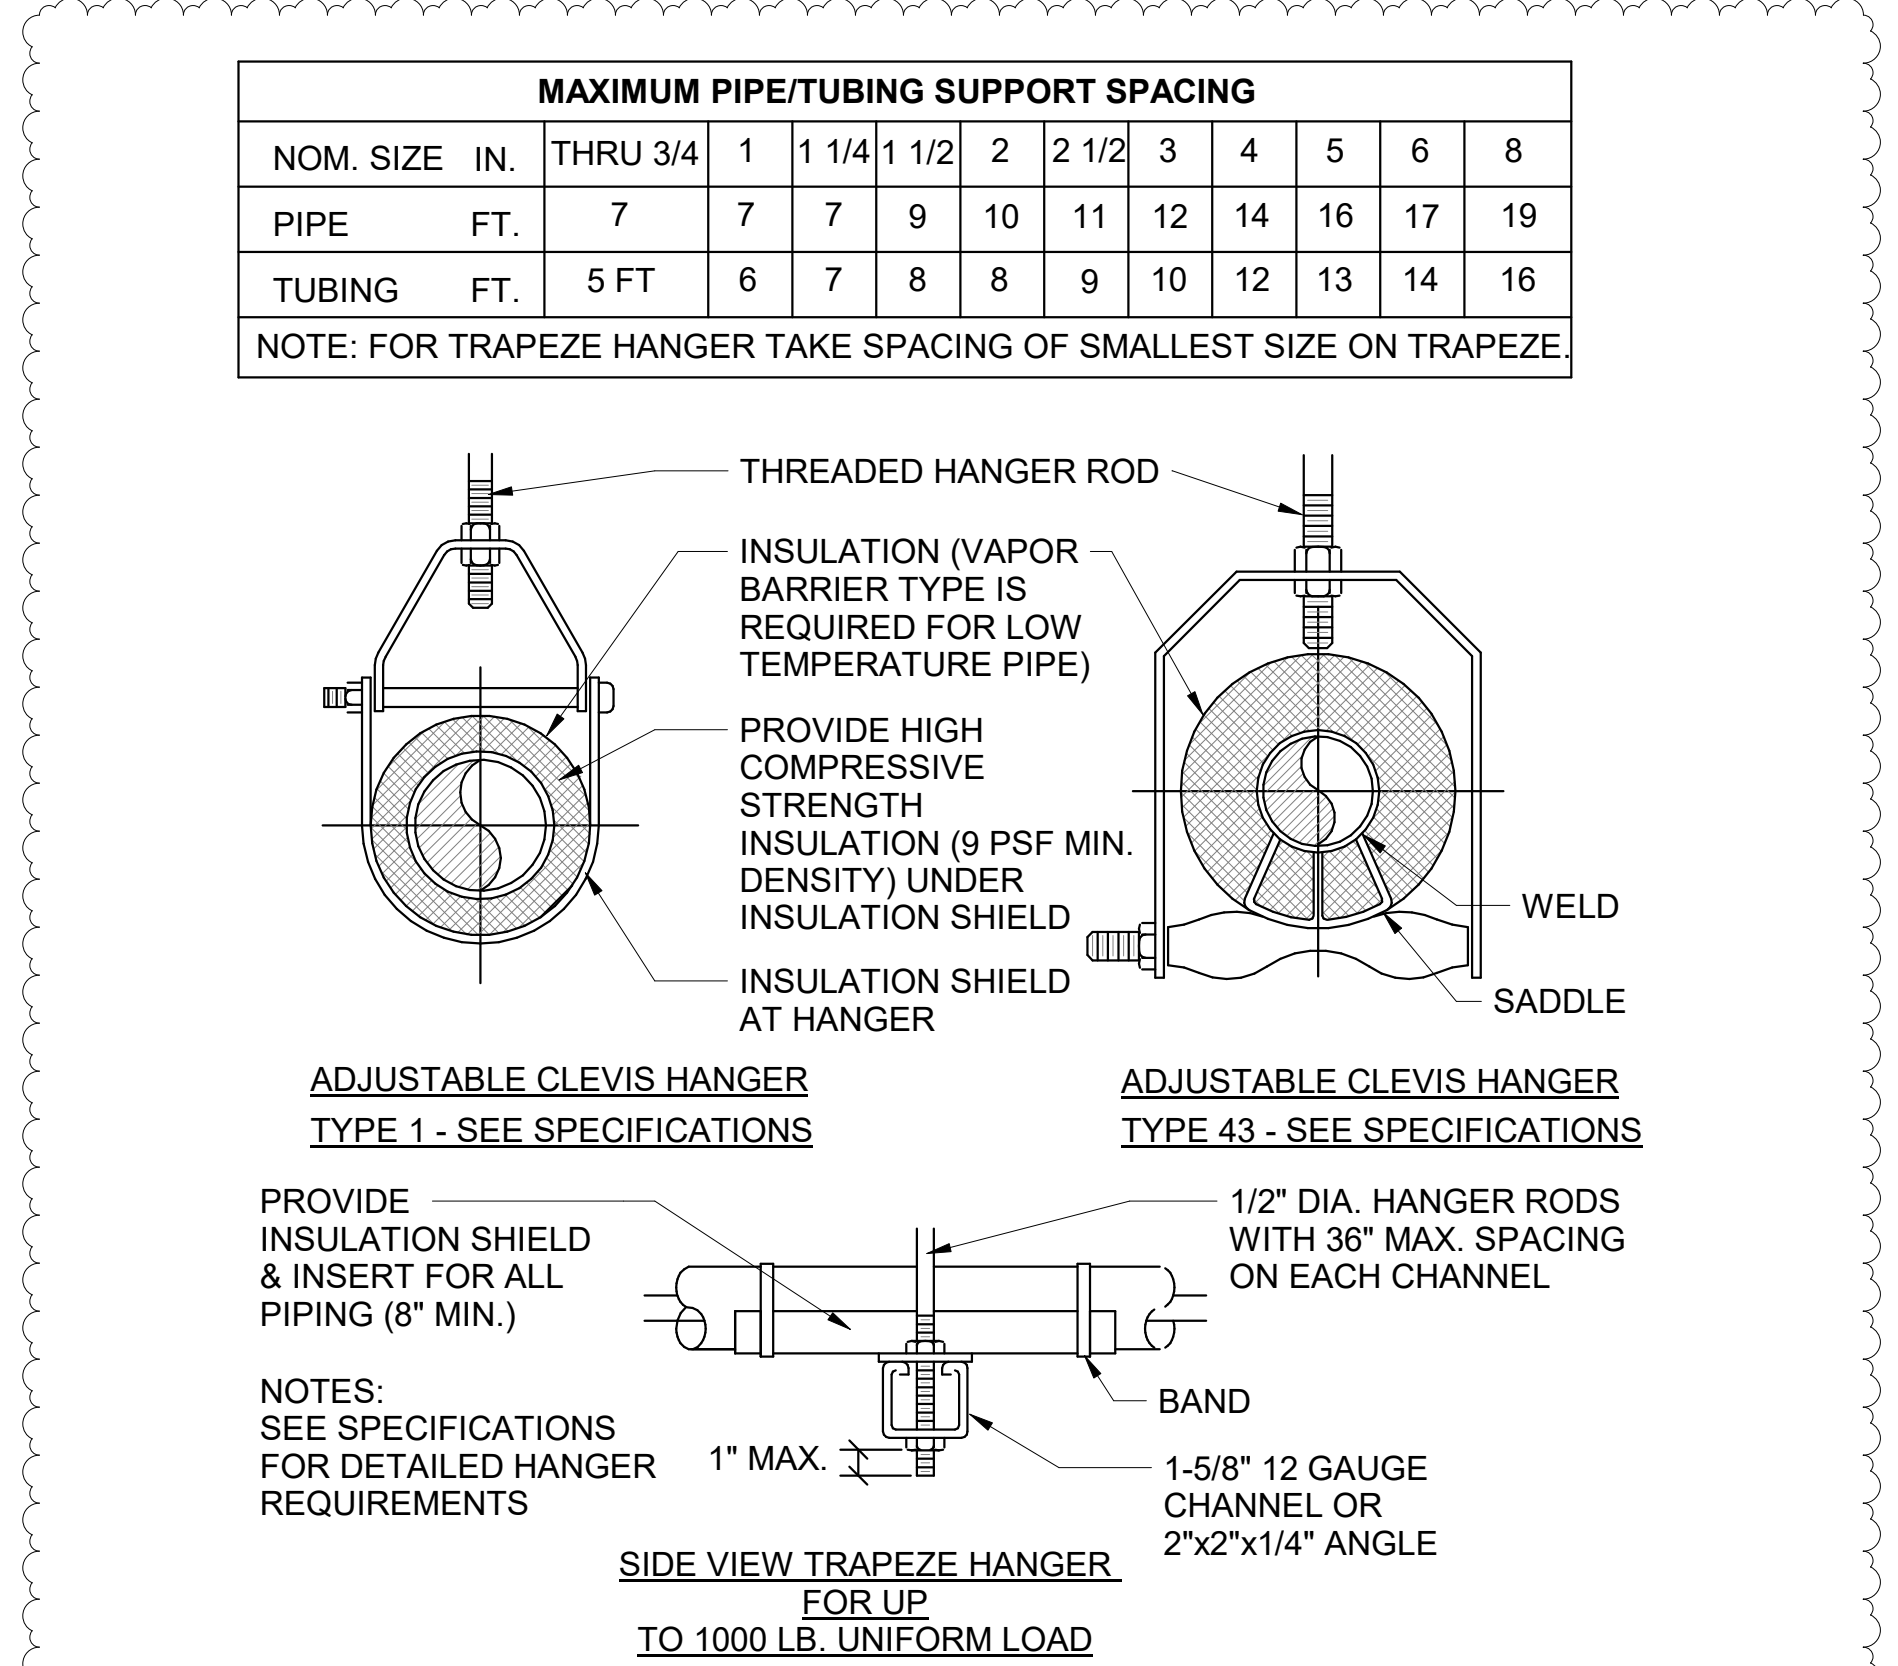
| MAXIMUM PIPE/TUBING SUPPORT SPACING | | | | | | | | | | | |
|---|---|---|---|---|---|---|---|---|---|---|---|
| NOM. SIZE IN. | THRU 3/4 | 1 | 1 1/4 | 1 1/2 | 2 | 2 1/2 | 3 | 4 | 5 | 6 | 8 |
| PIPE FT. | 7 | 7 | 7 | 9 | 10 | 11 | 12 | 14 | 16 | 17 | 19 |
| TUBING FT. | 5 FT | 6 | 7 | 8 | 8 | 9 | 10 | 12 | 13 | 14 | 16 |
| NOTE: FOR TRAPEZE HANGER TAKE SPACING OF SMALLEST SIZE ON TRAPEZE. | | | | | | | | | | | |

THREADED HANGER ROD

INSULATION (VAPOR BARRIER TYPE IS REQUIRED FOR LOW TEMPERATURE PIPE)

PROVIDE HIGH COMPRESSIVE STRENGTH INSULATION (9 PSF MIN. DENSITY) UNDER INSULATION SHIELD

INSULATION SHIELD AT HANGER

WELD

SADDLE

ADJUSTABLE CLEVIS HANGER
TYPE 1 - SEE SPECIFICATIONS

ADJUSTABLE CLEVIS HANGER
TYPE 43 - SEE SPECIFICATIONS

PROVIDE INSULATION SHIELD & INSERT FOR ALL PIPING (8" MIN.)

1/2" DIA. HANGER RODS WITH 36" MAX. SPACING ON EACH CHANNEL

NOTES:
SEE SPECIFICATIONS FOR DETAILED HANGER REQUIREMENTS

BAND

1" MAX.

1-5/8" 12 GAUGE CHANNEL OR 2"x2"x1/4" ANGLE

SIDE VIEW TRAPEZE HANGER
FOR UP
TO 1000 LB. UNIFORM LOAD